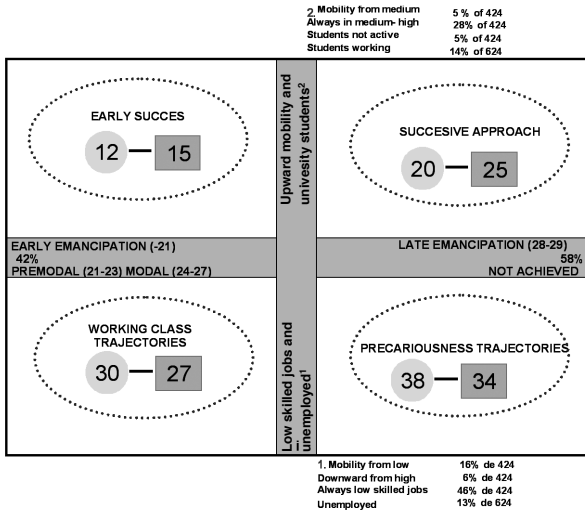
2. Mobility from medium 5 % of 424
Always in medium- high 28% of 424
Students not active 5% of 424
Students working 14% of 624

EARLY SUCCES

12 — 15

Upward mobility and univesity students$^2$

SUCCESIVE APPROACH

20 — 25

EARLY EMANCIPATION (-21)
42%
PREMODAL (21-23) MODAL (24-27)

LATE EMANCIPATION (28-29)
58%
NOT ACHIEVED

WORKING CLASS TRAJECTORIES

30 — 27

Low skilled jobs and unemployed$^1$

PRECARIOUSNESS TRAJECTORIES

38 — 34

1. Mobility from low 16% de 424
Downward from high 6% de 424
Always low skilled jobs 46% de 424
Unemployed 13% de 624